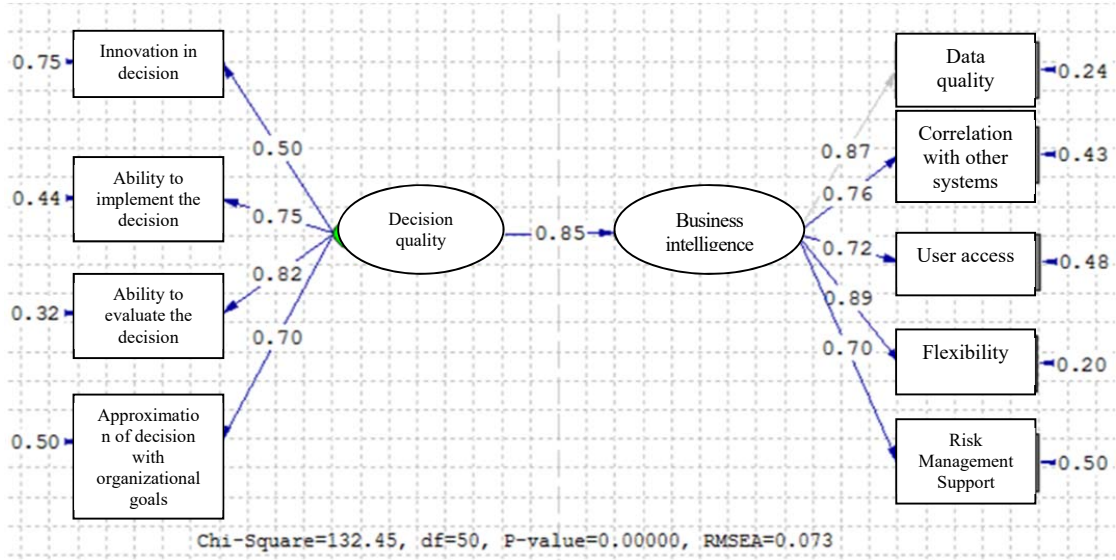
0.75 Innovation in decision

0.44 Ability to implement the decision

0.32 Ability to evaluate the decision

0.50 Approximatio n of decision with organizational goals

0.50
0.75
0.82
0.70

Decision quality

0.85

Business intelligence

0.87
0.76
0.72
0.89
0.70

Data quality 0.24

Correlation with other systems 0.43

User access 0.48

Flexibility 0.20

Risk Management Support 0.50

Chi-Square=132.45, df=50, P-value=0.00000, RMSEA=0.073